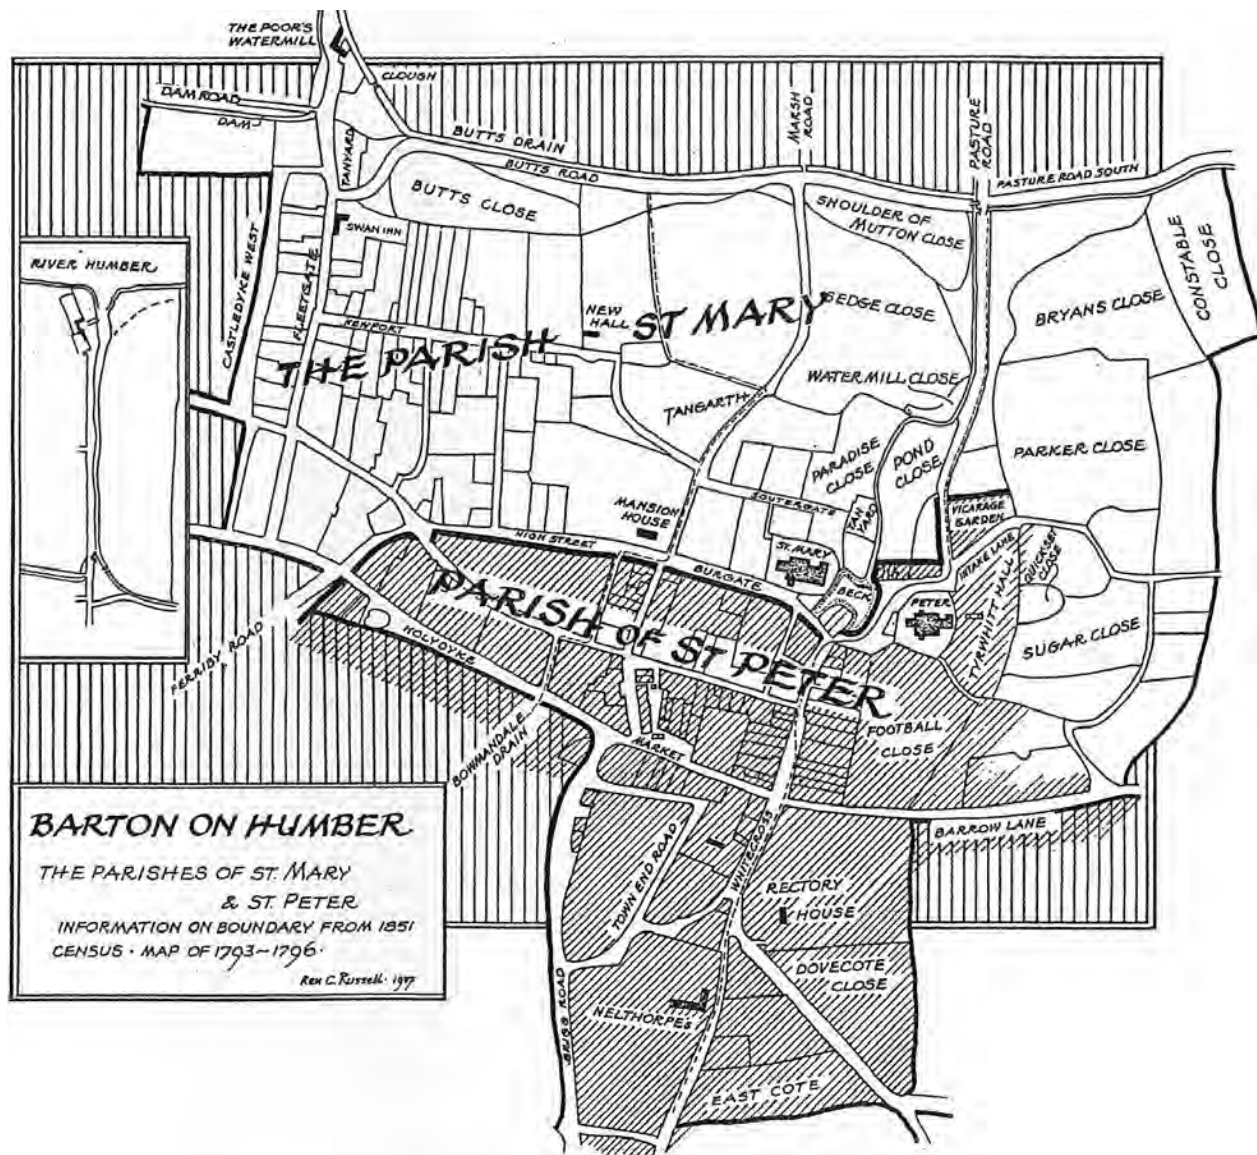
THE POOR'S WATERMILL
CLOUGH
DAM ROAD
DAM
BUTTS DRAIN
BUTTS ROAD
MARSH ROAD
PASTURE ROAD
PASTURE ROAD SOUTH
TANYARD
BUTTS CLOSE
SHOULDER OF MUTTON CLOSE
CONSTABLE CLOSE
SWAN INN
CASTLEDYKE WEST
FLEETGATE
RIVER HUMBER
NEW HALL
THE PARISH - ST MARY
BEDGE CLOSE
BRYANS CLOSE
RENPORT
WATER MILL CLOSE
TANGARTH
PARADISE CLOSE
POND CLOSE
PARKER CLOSE
MANSION HOUSE
SOUTERGATE
TAN YARD
VICARAGE GARDEN
HIGH STREET
ST. MARY
INTAKE LANE
QUICKSET CLOSE
BURGATE
BECK
PETER
PARISH OF ST PETER
TYRWHITT HALL
SUGAR CLOSE
HOLYDYKE
FERRIBY ROAD
FOOTBALL CLOSE
BOWMANDALE DRAIN
MARKET
BARTON ON HUMBER
THE PARISHES OF ST. MARY & ST. PETER
INFORMATION ON BOUNDARY FROM 1851 CENSUS · MAP OF 1793-1796 ·
Rex C. Russell · 1977
BARROW LANE
TOWN END ROAD
WHITECROSS
RECTORY HOUSE
DOVECOTE CLOSE
BRIGG ROAD
NELTHORPES
EAST COTE